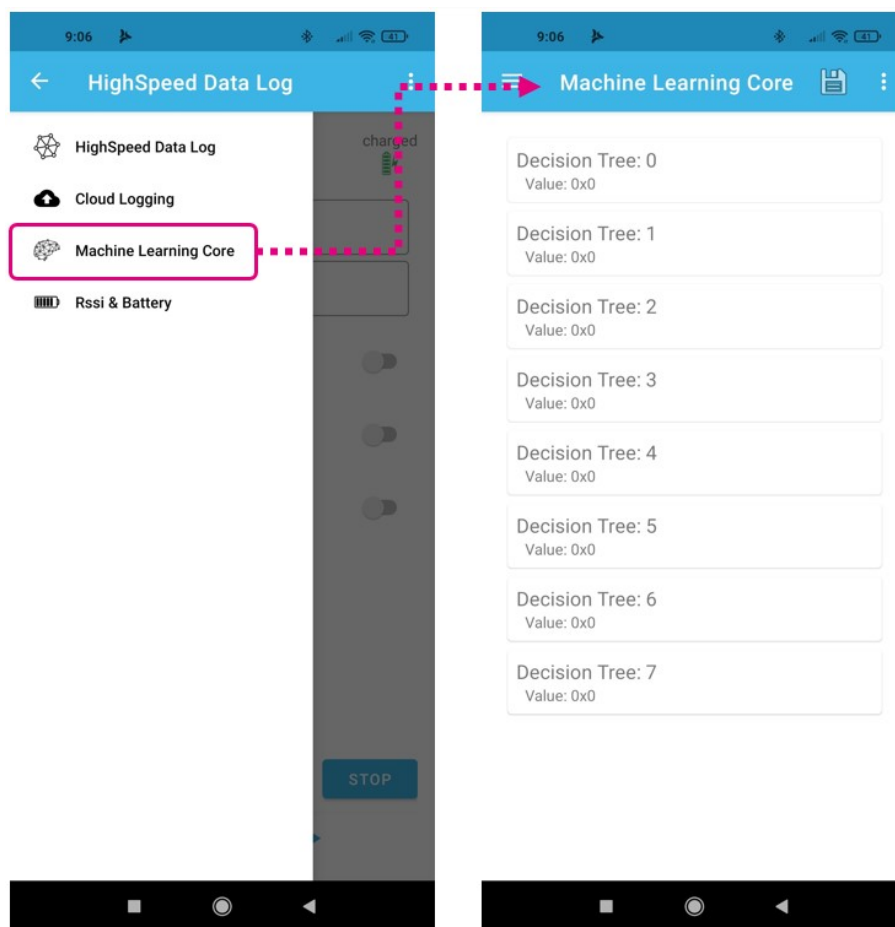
9:06

41

HighSpeed Data Log

HighSpeed Data Log

Cloud Logging

Machine Learning Core

Rssi & Battery

charged

STOP

9:06

41

Machine Learning Core

Decision Tree: 0
Value: 0x0

Decision Tree: 1
Value: 0x0

Decision Tree: 2
Value: 0x0

Decision Tree: 3
Value: 0x0

Decision Tree: 4
Value: 0x0

Decision Tree: 5
Value: 0x0

Decision Tree: 6
Value: 0x0

Decision Tree: 7
Value: 0x0